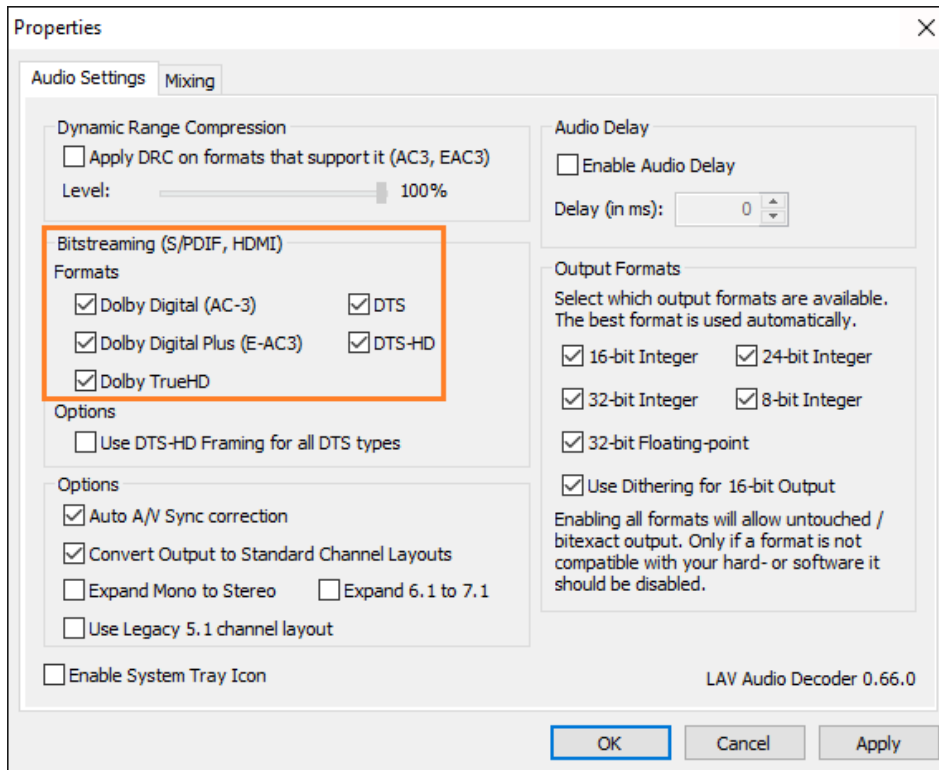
Properties

Audio Settings
Mixing

Dynamic Range Compression
Apply DRC on formats that support it (AC3, EAC3)
Level: 100%

Bitstreaming (S/PDIF, HDMI)
Formats
Dolby Digital (AC-3)
DTS
Dolby Digital Plus (E-AC3)
DTS-HD
Dolby TrueHD
Options
Use DTS-HD Framing for all DTS types

Options
Auto A/V Sync correction
Convert Output to Standard Channel Layouts
Expand Mono to Stereo
Expand 6.1 to 7.1
Use Legacy 5.1 channel layout

Audio Delay
Enable Audio Delay
Delay (in ms): 0

Output Formats
Select which output formats are available. The best format is used automatically.
16-bit Integer
24-bit Integer
32-bit Integer
8-bit Integer
32-bit Floating-point
Use Dithering for 16-bit Output
Enabling all formats will allow untouched / bitexact output. Only if a format is not compatible with your hard- or software it should be disabled.

Enable System Tray Icon

LAV Audio Decoder 0.66.0

OK
Cancel
Apply